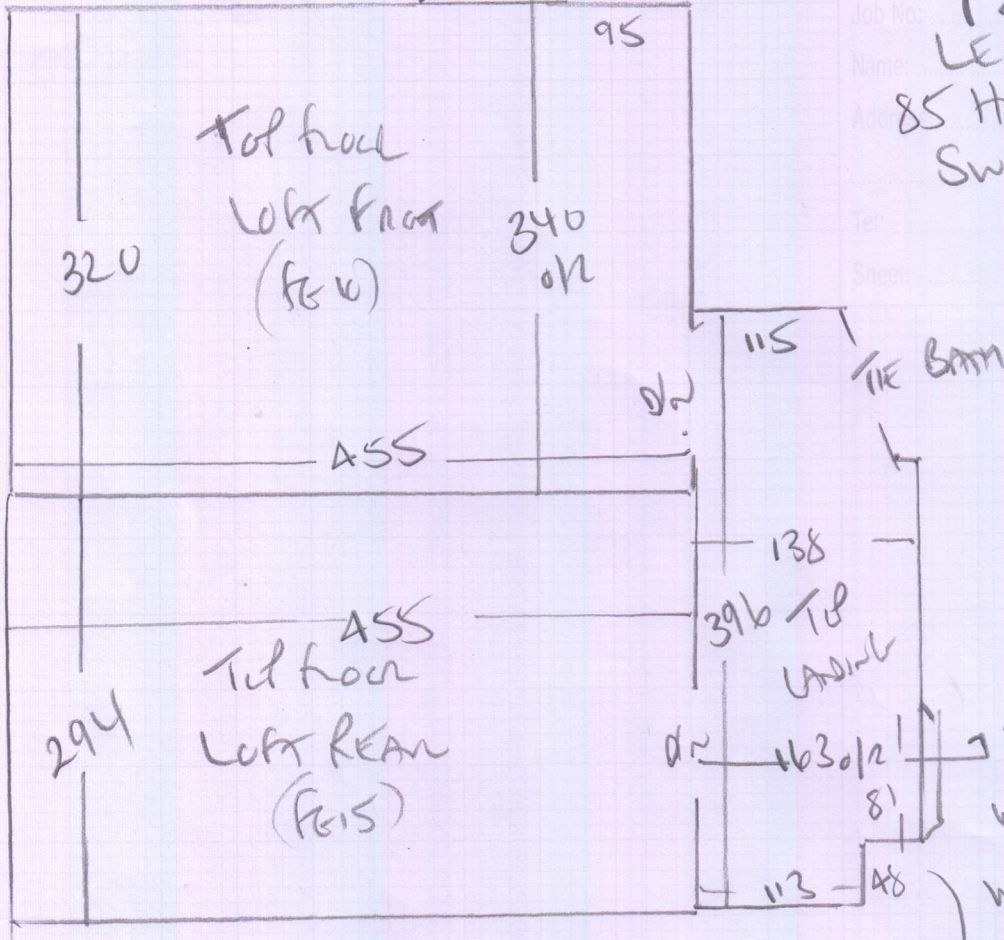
Job No: Name: LE Addr 85 H Sw Tel: Sheet:

95

Tol floor LOFT FRONT (FG10)

320

340 o/r

115

TIE BATH

D/w

455

138

455

396 T/F LANDING

T/F floor LOFT REAR (FG15)

294

D/w

163 o/r

81

113

48